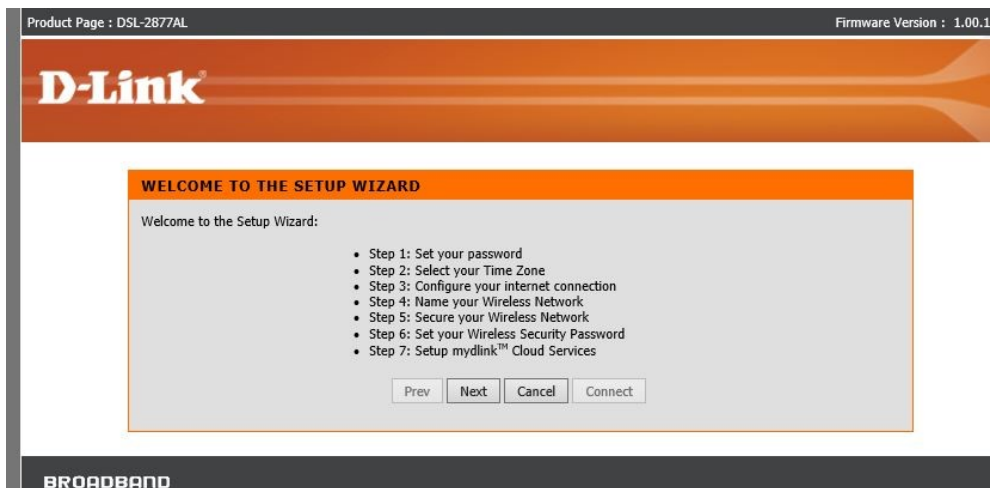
Product Page : DSL-2877AL

Firmware Version : 1.00.1

D-Link

WELCOME TO THE SETUP WIZARD

Welcome to the Setup Wizard:

- Step 1: Set your password
- Step 2: Select your Time Zone
- Step 3: Configure your internet connection
- Step 4: Name your Wireless Network
- Step 5: Secure your Wireless Network
- Step 6: Set your Wireless Security Password
- Step 7: Setup mydlink™ Cloud Services

Prev Next Cancel Connect

BROADBAND